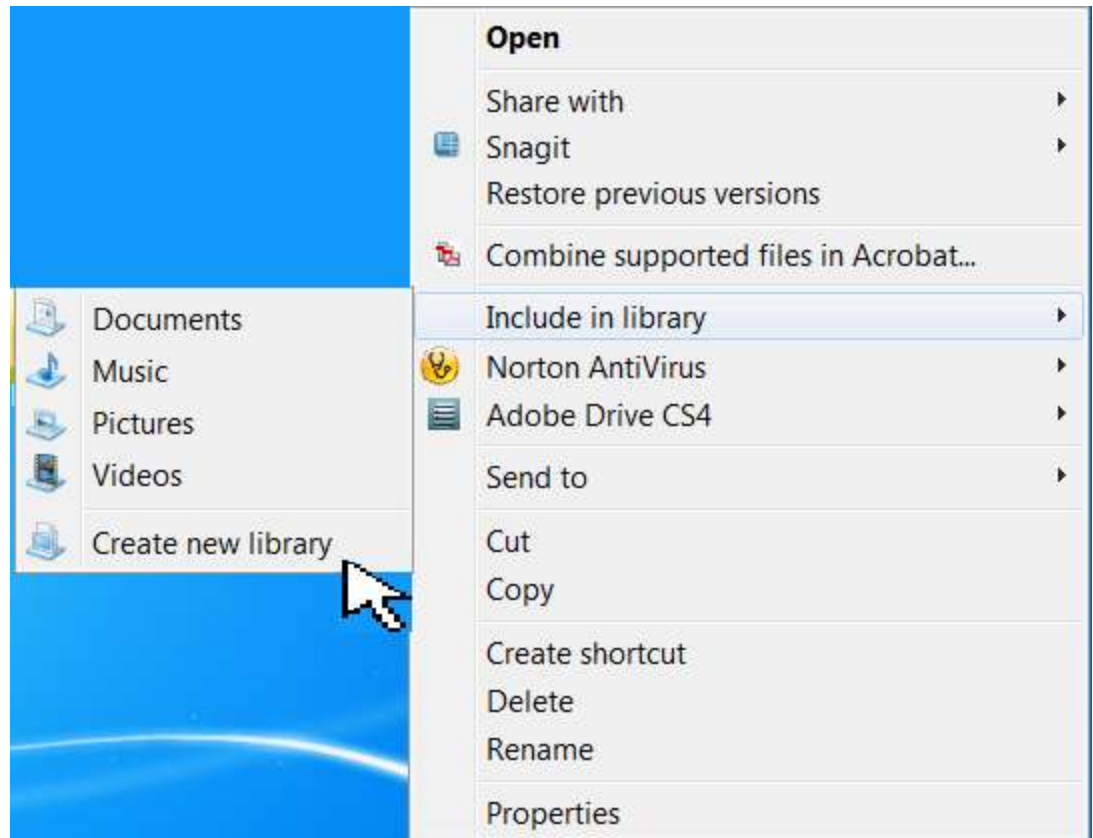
Open
Share with
Snagit
Restore previous versions
Combine supported files in Acrobat...
Include in library
Norton AntiVirus
Adobe Drive CS4
Send to
Cut
Copy
Create shortcut
Delete
Rename
Properties

Documents
Music
Pictures
Videos
Create new library